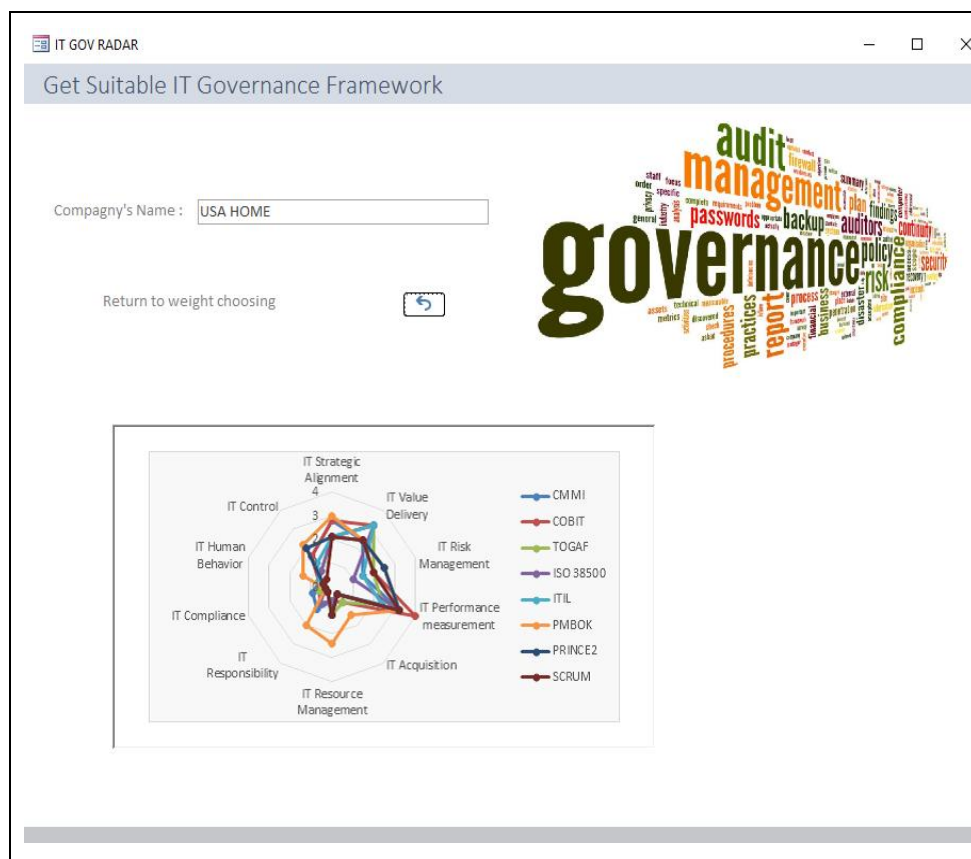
IT GOV RADAR

Get Suitable IT Governance Framework

Compagny's Name : USA HOME

Return to weight choosing

audit management governance passwords backup auditors policy risk compliance report practices procedures security continuity plan findings process firewall

IT Strategic Alignment
4
3
IT Value Delivery
IT Risk Management
IT Performance measurement
IT Acquisition
IT Resource Management
IT Responsibility
IT Compliance
IT Human Behavior
IT Control

CMMI
COBIT
TOGAF
ISO 38500
ITIL
PMBOK
PRINCE2
SCRUM